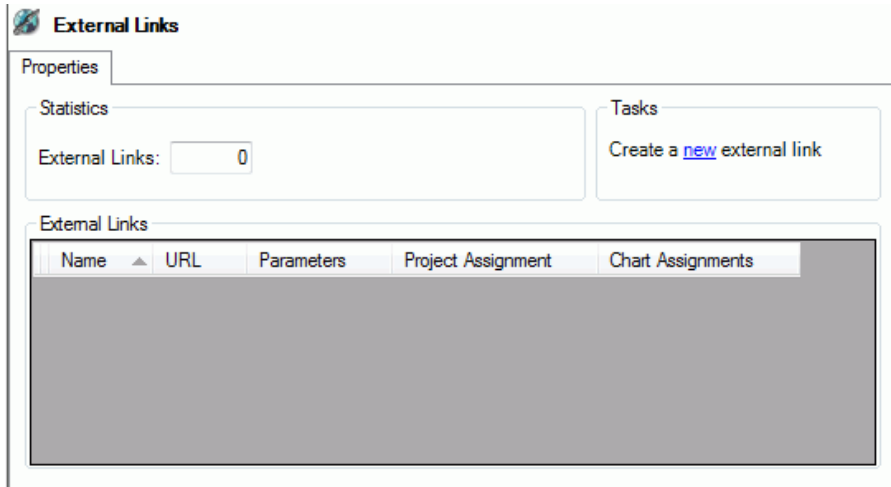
External Links

Properties

Statistics

External Links: 0

Tasks

Create a new external link

External Links

| Name | URL | Parameters | Project Assignment | Chart Assignments |
|---|---|---|---|---|